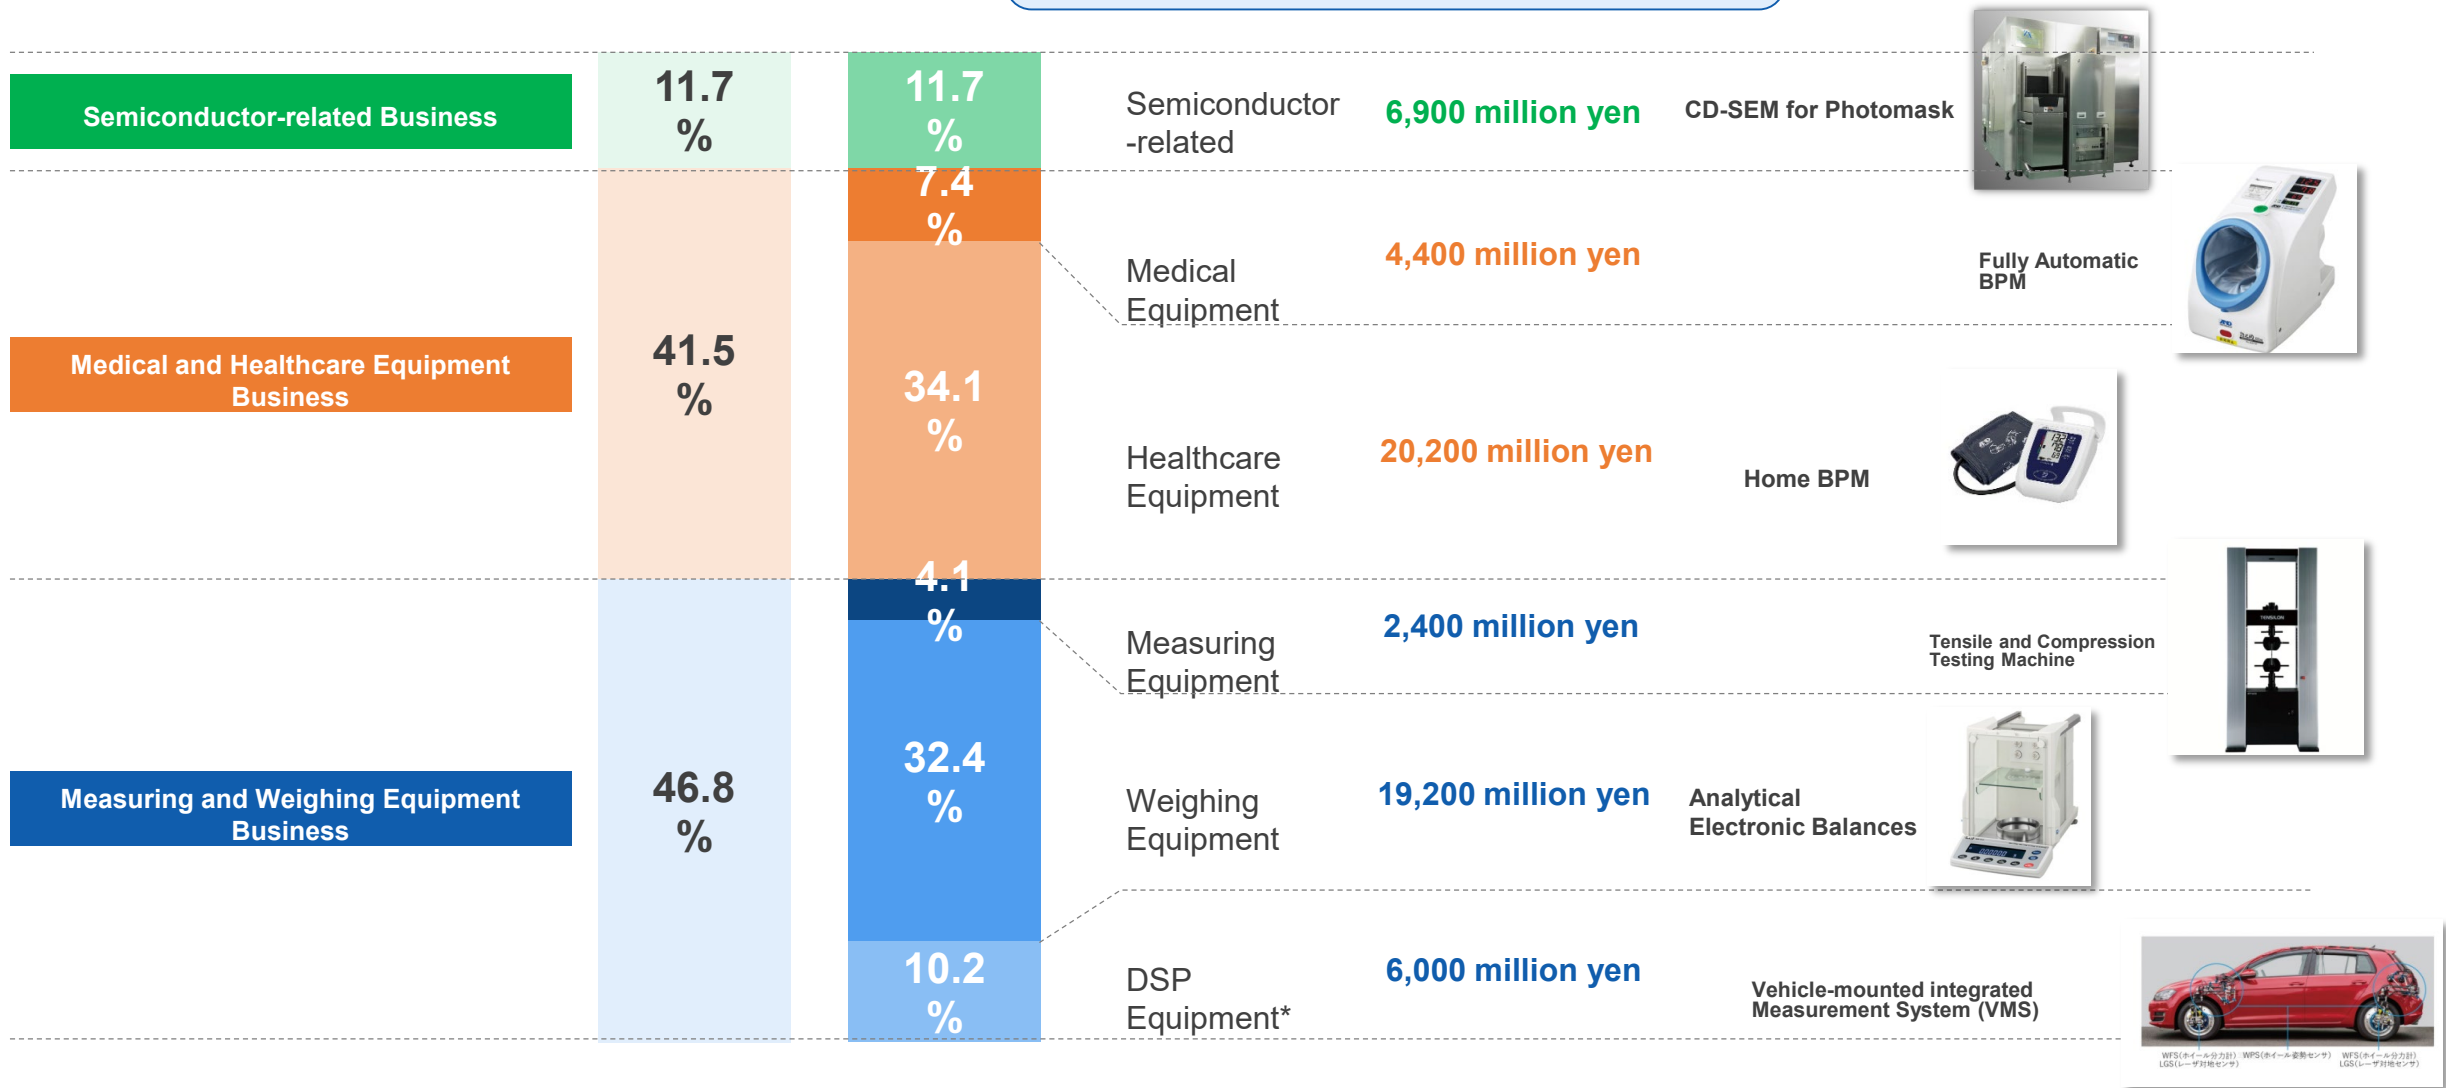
Semiconductor-related Business

11.7 %

11.7 %

Semiconductor -related

6,900 million yen

CD-SEM for Photomask

Medical and Healthcare Equipment Business

41.5 %

7.4 %

Medical Equipment

4,400 million yen

Fully Automatic BPM

34.1 %

Healthcare Equipment

20,200 million yen

Home BPM

Measuring and Weighing Equipment Business

46.8 %

4.1 %

Measuring Equipment

2,400 million yen

Tensile and Compression Testing Machine

32.4 %

Weighing Equipment

19,200 million yen

Analytical Electronic Balances

10.2 %

DSP Equipment*

6,000 million yen

Vehicle-mounted integrated Measurement System (VMS)

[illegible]